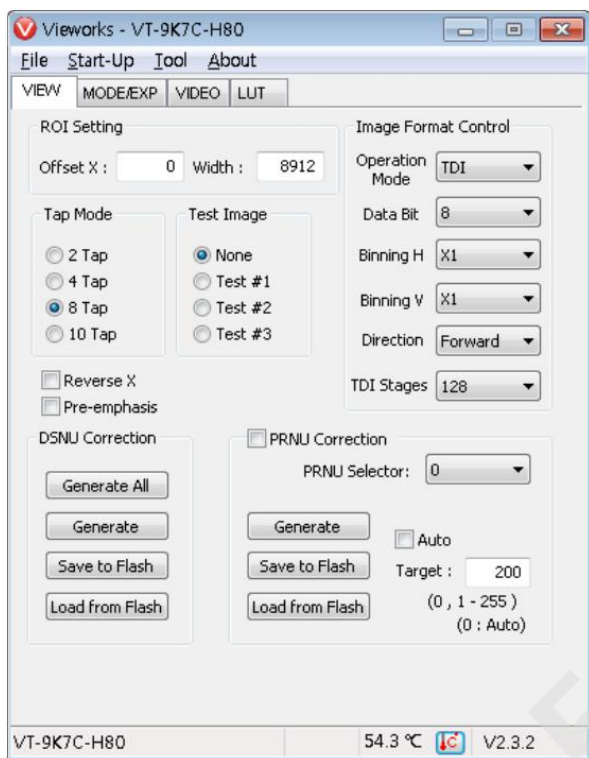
Vieworks - VT-9K7C-H80

File Start-Up Tool About

VIEW MODE/EXP VIDEO LUT

ROI Setting
Offset X : 0 Width : 8912

Image Format Control
Operation Mode TDI
Data Bit 8
Binning H X1
Binning V X1
Direction Forward
TDI Stages 128

Tap Mode
2 Tap
4 Tap
8 Tap
10 Tap

Test Image
None
Test #1
Test #2
Test #3

Reverse X
Pre-emphasis

DSNU Correction
Generate All
Generate
Save to Flash
Load from Flash

PRNU Correction
PRNU Selector: 0
Generate
Save to Flash
Load from Flash
Auto
Target : 200
(0 , 1 - 255 )
(0 : Auto)

VT-9K7C-H80 54.3 ℃ V2.3.2